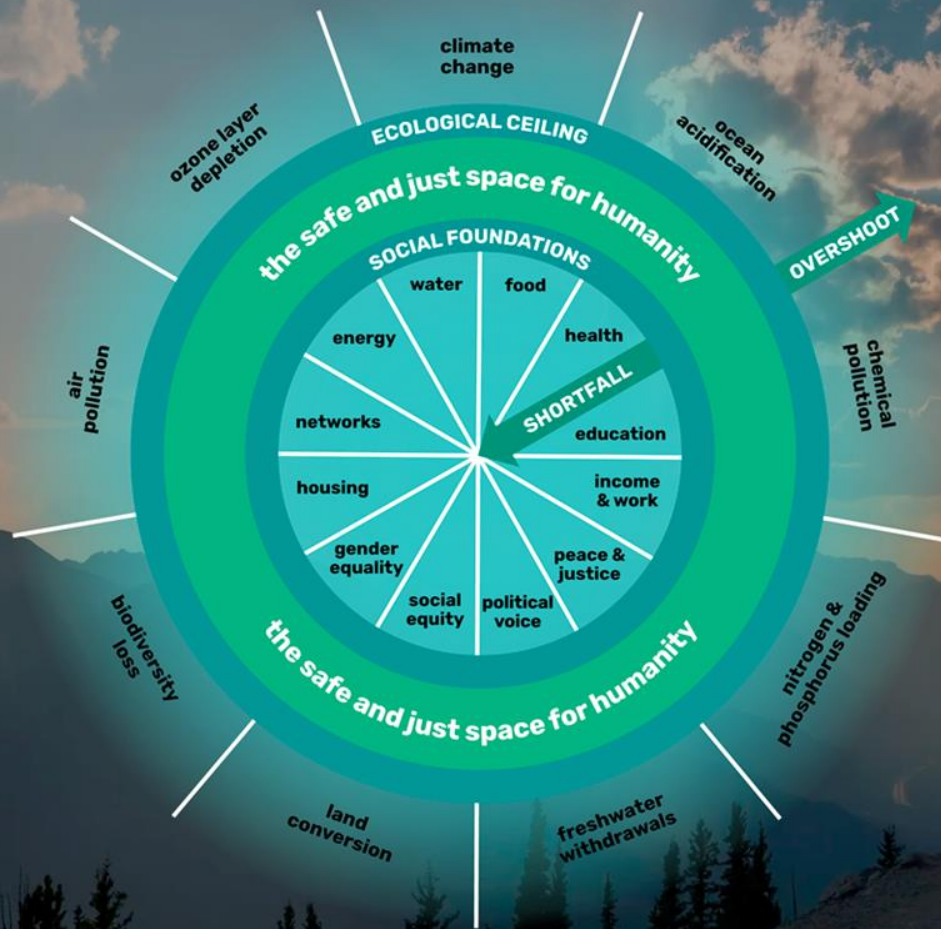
climate change

ocean acidification

OVERSHOOT

chemical pollution

nitrogen & phosphorus loading

freshwater withdrawals

land conversion

biodiversity loss

air pollution

ozone layer depletion

ECOLOGICAL CEILING

the safe and just space for humanity

SOCIAL FOUNDATIONS

water

food

health

education

income & work

peace & justice

political voice

social equity

gender equality

housing

networks

energy

SHORTFALL

the safe and just space for humanity